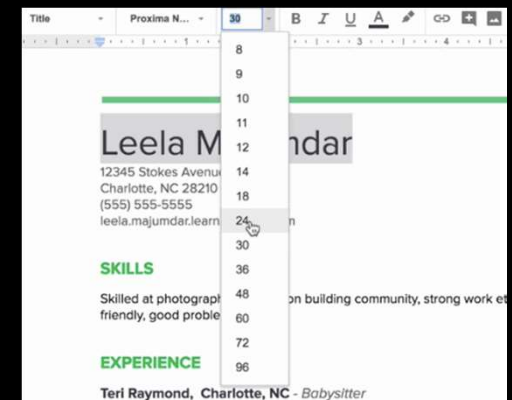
Title
Proxima N...
30
B
I
U
A

8
9
10
11
12
14
18
24
30
36
48
60
72
96

Leela M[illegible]ndar
12345 Stokes Avenu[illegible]
Charlotte, NC 28210
(555) 555-5555
leela.majumdar.learn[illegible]n

SKILLS
Skilled at photograph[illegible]on building community, strong work et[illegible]
friendly, good proble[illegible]

EXPERIENCE
Teri Raymond, Charlotte, NC - Babysitter